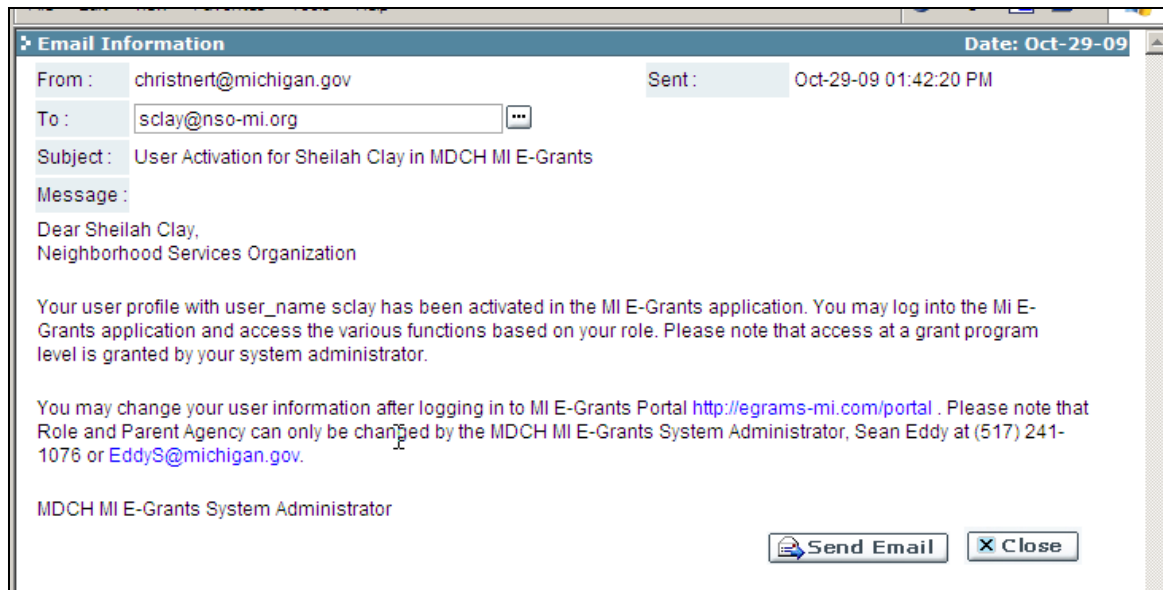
Email Information Date: Oct-29-09

From : christnert@michigan.gov Sent : Oct-29-09 01:42:20 PM

To : sclay@nso-mi.org

Subject : User Activation for Sheilah Clay in MDCH MI E-Grants

Message :

Dear Sheilah Clay,
Neighborhood Services Organization

Your user profile with user_name sclay has been activated in the MI E-Grants application. You may log into the Mi E-Grants application and access the various functions based on your role. Please note that access at a grant program level is granted by your system administrator.

You may change your user information after logging in to MI E-Grants Portal http://egrams-mi.com/portal . Please note that Role and Parent Agency can only be changed by the MDCH MI E-Grants System Administrator, Sean Eddy at (517) 241-1076 or EddyS@michigan.gov.

MDCH MI E-Grants System Administrator

Send Email Close